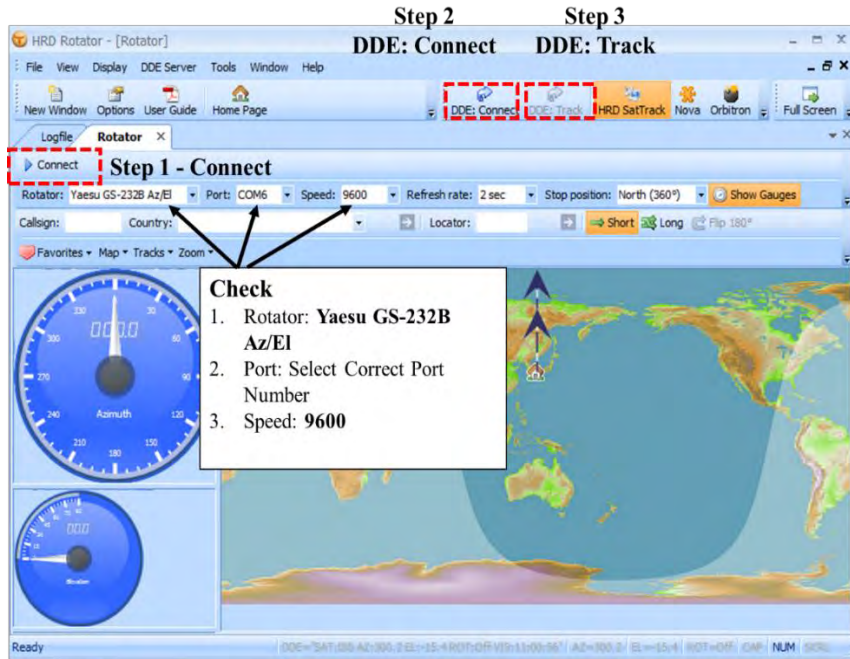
Step 2
DDE: Connect

Step 3
DDE: Track

HRD Rotator - [Rotator]

File View Display DDE Server Tools Window Help

New Window Options User Guide Home Page

DDE: Connect DDE: Track HRD SatTrack Nova Orbitron Full Screen

Logfile Rotator

Connect

Step 1 - Connect

Rotator: Yaesu GS-232B Az/El Port: COM6 Speed: 9600 Refresh rate: 2 sec Stop position: North (360°) Show Gauges

Callsign: Country: Locator: Short Long Flip 180°

Favorites Map Tracks Zoom

Check
1. Rotator: **Yaesu GS-232B Az/El**
2. Port: Select Correct Port Number
3. Speed: **9600**

330 30 300 60 270 90 240 120 210 150 180

000.0

Azimuth

Elevation

Ready

NUM